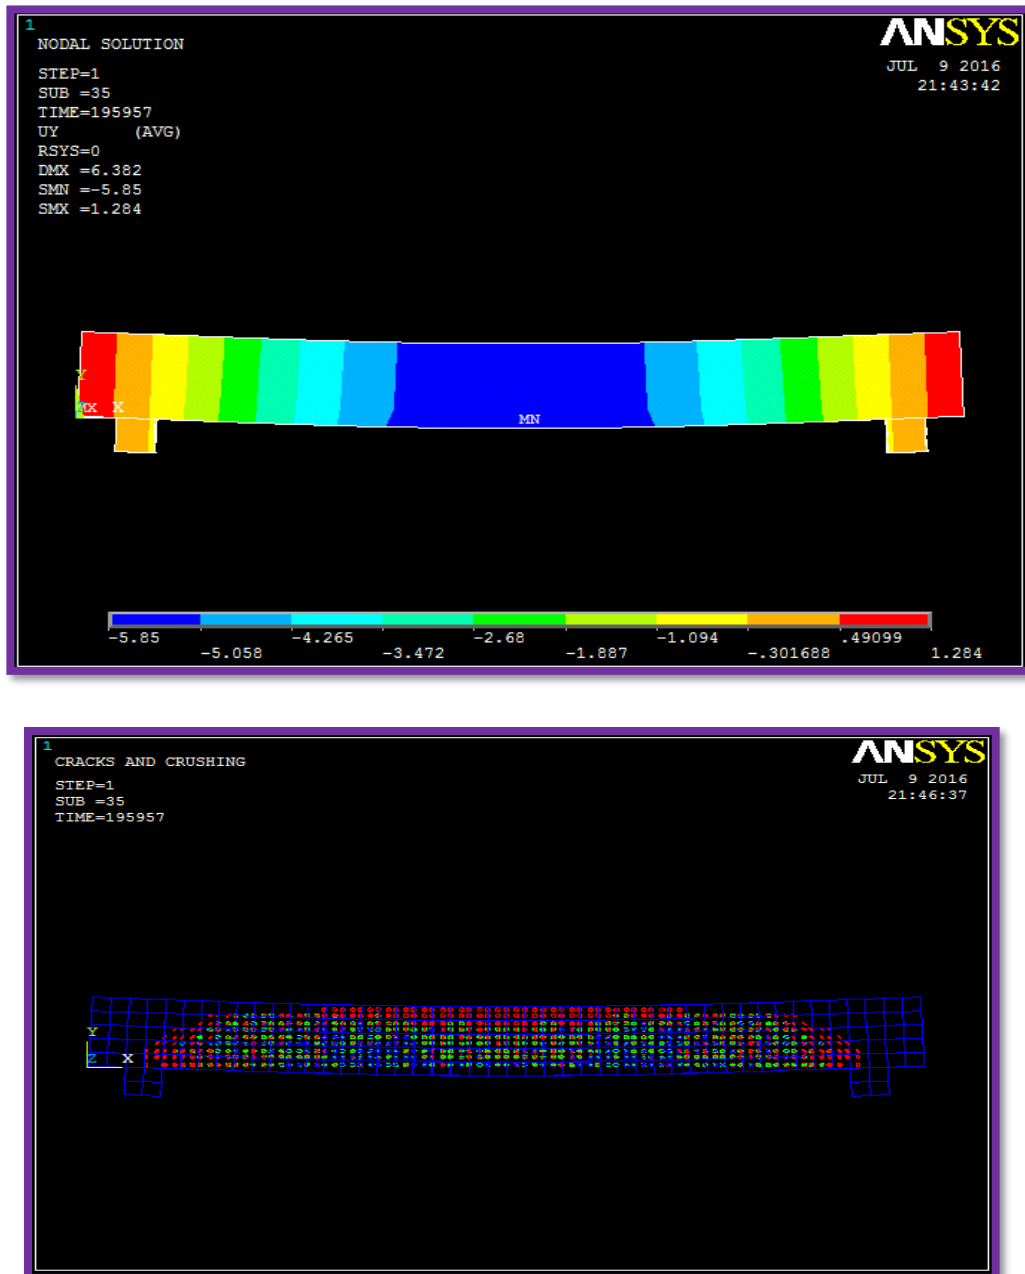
1
NODAL SOLUTION

STEP=1
SUB =35
TIME=195957
UY (AVG)
RSYS=0
DMX =6.382
SMN =-5.85
SMX =1.284

ANSYS
JUL 9 2016
21:43:42

Y
MX X

MN

-5.85
-5.058
-4.265
-3.472
-2.68
-1.887
-1.094
-.301688
.49099
1.284

1
CRACKS AND CRUSHING

STEP=1
SUB =35
TIME=195957

ANSYS
JUL 9 2016
21:46:37

Y
Z X